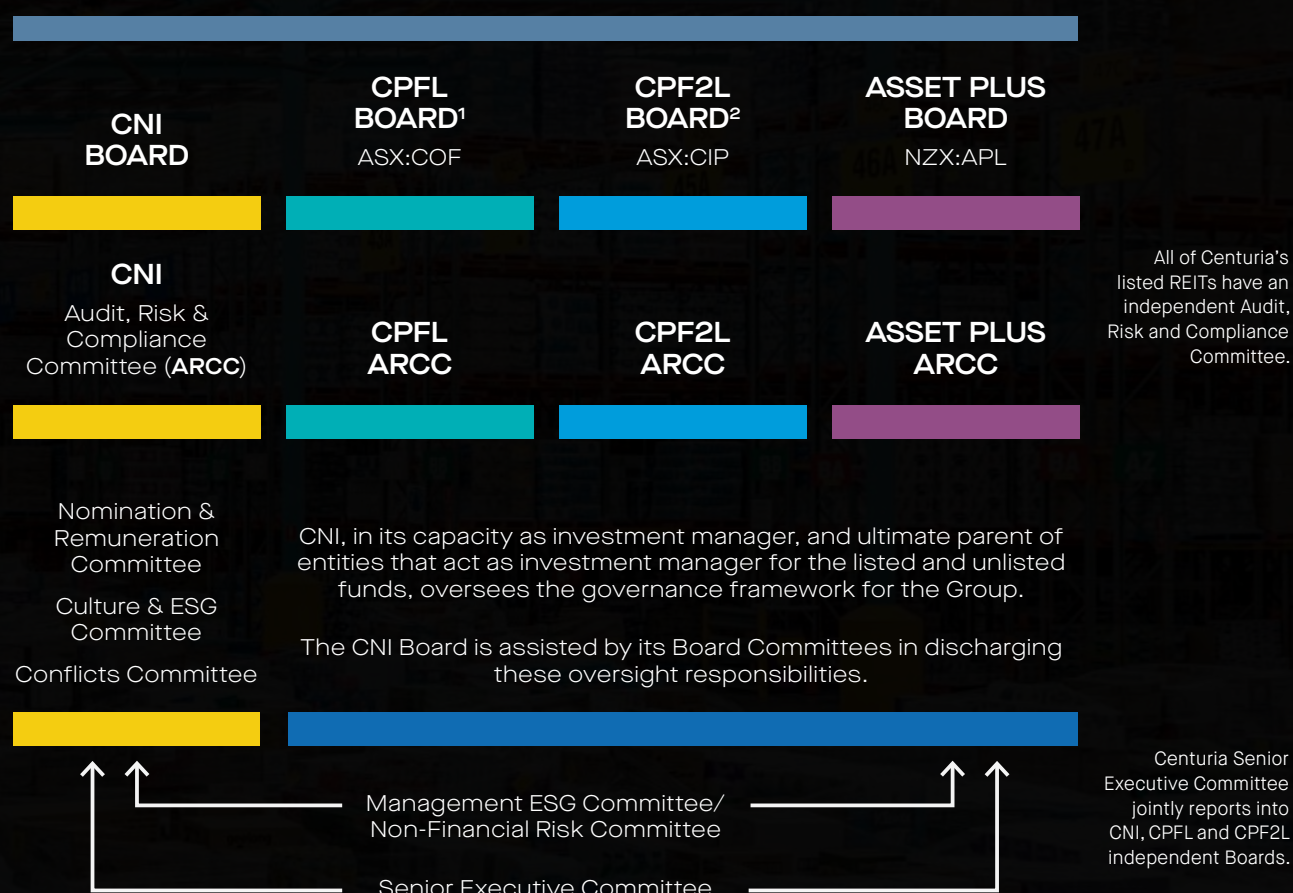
CNI BOARD

CPFL BOARD$^1$
ASX:COF

CPF2L BOARD$^2$
ASX:CIP

ASSET PLUS BOARD
NZX:APL

CNI
Audit, Risk & Compliance Committee (ARCC)

CPFL ARCC

CPF2L ARCC

ASSET PLUS ARCC

All of Centuria's listed REITs have an independent Audit, Risk and Compliance Committee.

Nomination & Remuneration Committee

Culture & ESG Committee

Conflicts Committee

CNI, in its capacity as investment manager, and ultimate parent of entities that act as investment manager for the listed and unlisted funds, oversees the governance framework for the Group.

The CNI Board is assisted by its Board Committees in discharging these oversight responsibilities.

Management ESG Committee/ Non-Financial Risk Committee

Senior Executive Committee

Centuria Senior Executive Committee jointly reports into CNI, CPFL and CPF2L independent Boards.